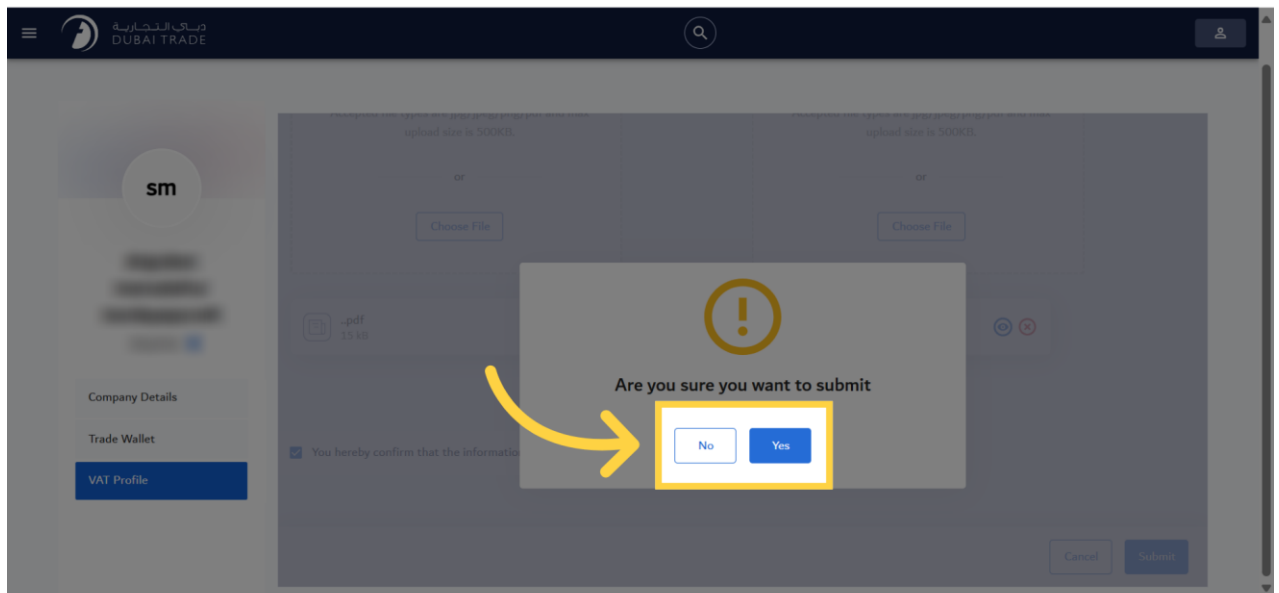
دبي التجارية
DUBAI TRADE

upload size is 500KB.

or

Choose File

upload size is 500KB.

or

Choose File

sm

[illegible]

..pdf
15 KB

Company Details

Trade Wallet

VAT Profile

You hereby confirm that the informatio

Are you sure you want to submit

No

Yes

Cancel

Submit